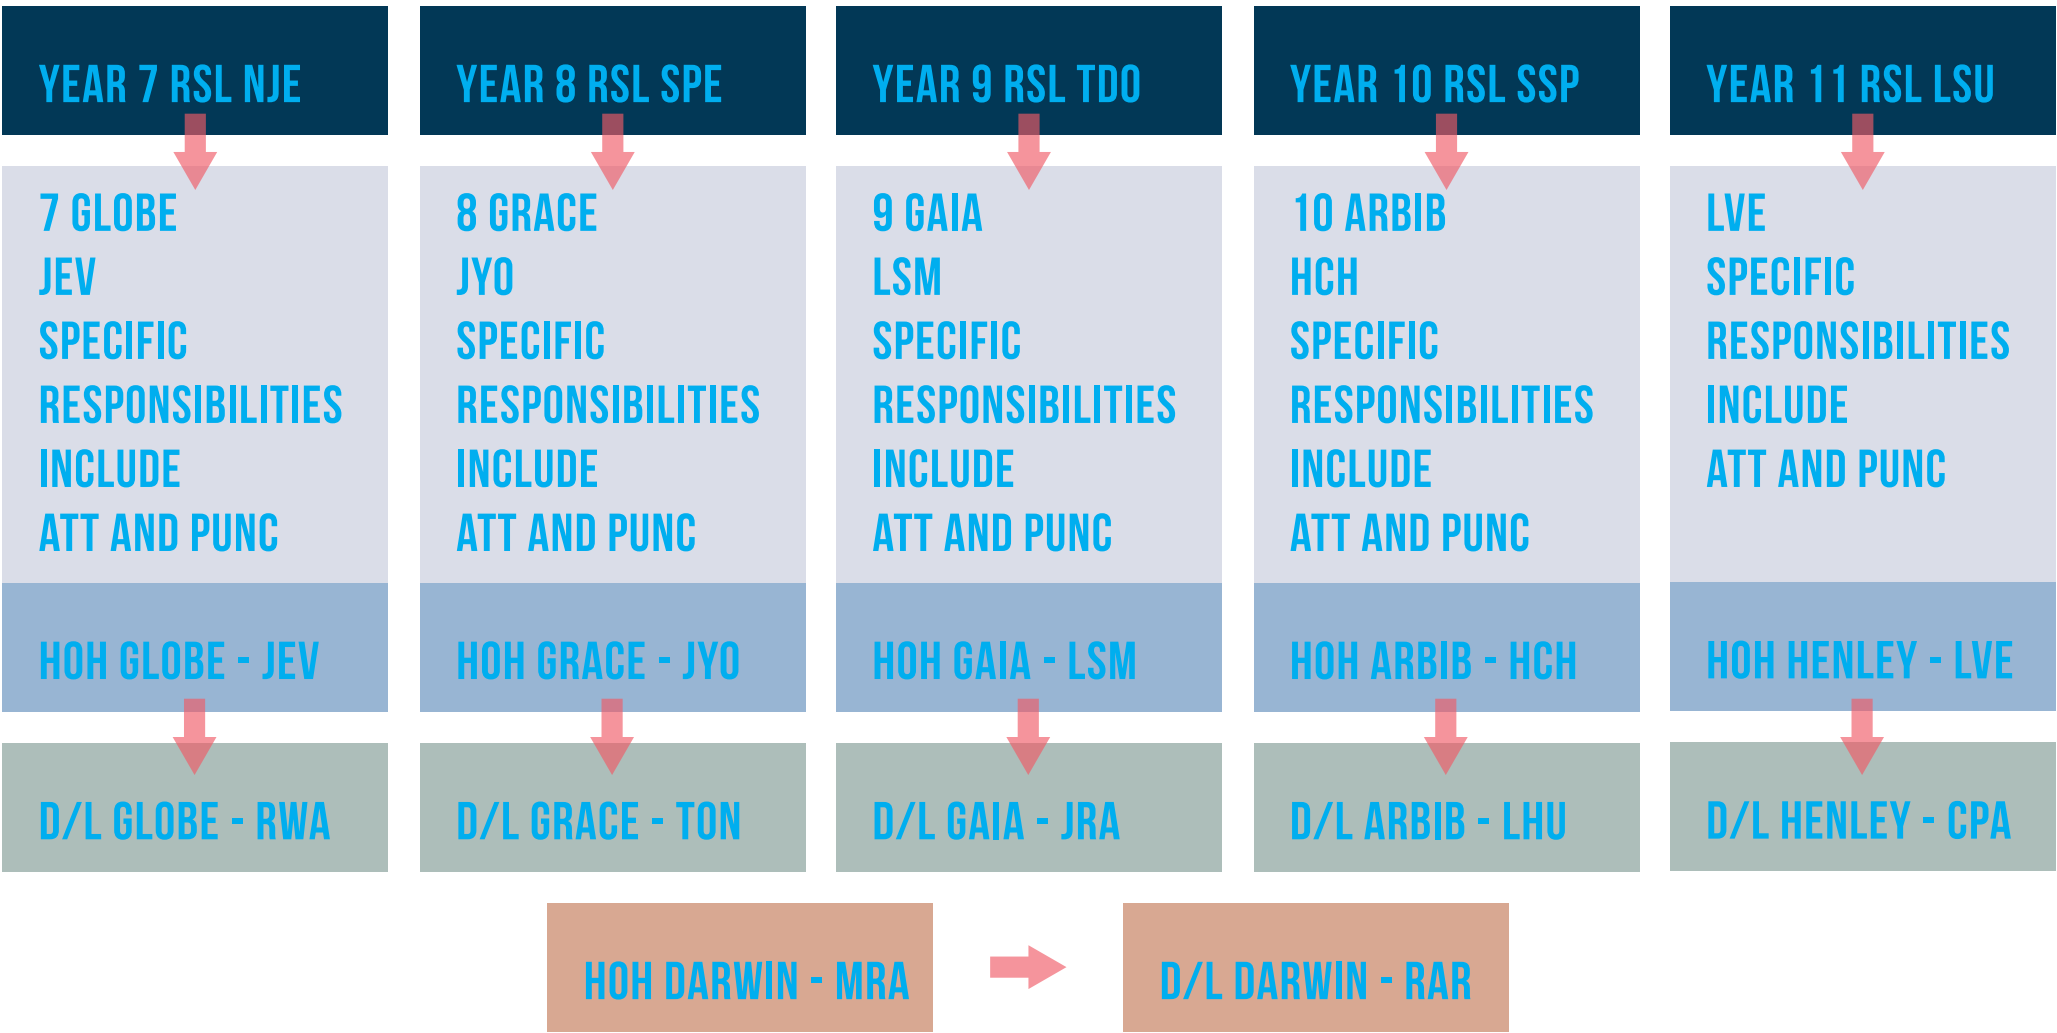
YEAR 7 RSL NJE

7 GLOBE
JEV
SPECIFIC RESPONSIBILITIES INCLUDE ATT AND PUNC

HOH GLOBE - JEV

D/L GLOBE - RWA

YEAR 8 RSL SPE

8 GRACE
JYO
SPECIFIC RESPONSIBILITIES INCLUDE ATT AND PUNC

HOH GRACE - JYO

D/L GRACE - TON

YEAR 9 RSL TDO

9 GAIA
LSM
SPECIFIC RESPONSIBILITIES INCLUDE ATT AND PUNC

HOH GAIA - LSM

D/L GAIA - JRA

YEAR 10 RSL SSP

10 ARBIB
HCH
SPECIFIC RESPONSIBILITIES INCLUDE ATT AND PUNC

HOH ARBIB - HCH

D/L ARBIB - LHU

YEAR 11 RSL LSU

LVE
SPECIFIC RESPONSIBILITIES INCLUDE ATT AND PUNC

HOH HENLEY - LVE

D/L HENLEY - CPA

HOH DARWIN - MRA

D/L DARWIN - RAR